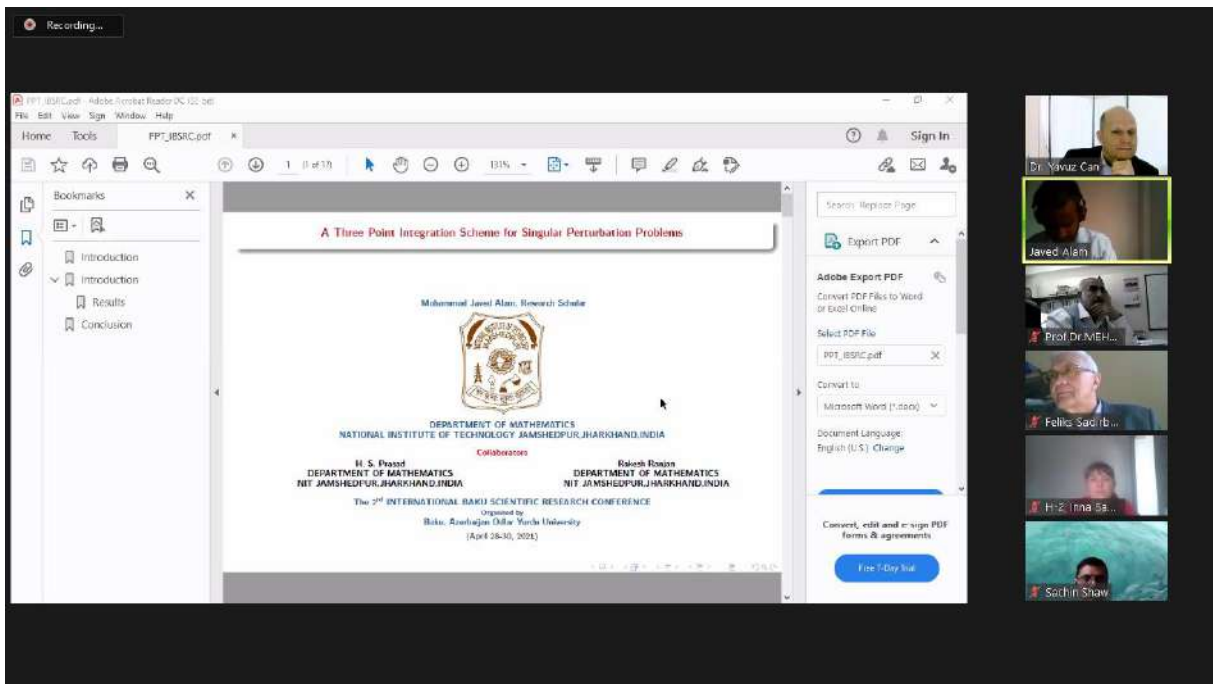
Recording...

PPT_IBSRC.pdf - Adobe Acrobat Reader DC (32-bit)
File Edit View Sign Window Help
Home Tools PPT_IBSRC.pdf ×
Sign In
1 (1 of 17) 135%

Bookmarks ×
Introduction
Introduction
Results
Conclusion

A Three Point Integration Scheme for Singular Perturbation Problems

Mohammad Javed Alam, Research Scholar

DEPARTMENT OF MATHEMATICS
NATIONAL INSTITUTE OF TECHNOLOGY JAMSHEDPUR,JHARKHAND,INDIA

Collaborators

H. S. Prasad
DEPARTMENT OF MATHEMATICS
NIT JAMSHEDPUR,JHARKHAND,INDIA

Rakesh Ranjan
DEPARTMENT OF MATHEMATICS
NIT JAMSHEDPUR,JHARKHAND,INDIA

The 2$^{nd}$ INTERNATIONAL BAKU SCIENTIFIC RESEARCH CONFERENCE
Organised by
Baku, Azerbaijan Odlar Yurdu University
(April 28-30, 2021)

Search 'Replace Page'
Export PDF
Adobe Export PDF
Convert PDF Files to Word or Excel Online
Select PDF File
PPT_IBSRC.pdf
Convert to
Microsoft Word (*.docx)
Document Language:
English (U.S.) Change
Convert, edit and e-sign PDF forms & agreements
Free 7-Day Trial

Dr. Yavuz Can
Javed Alam
Prof.Dr.MEH...
Feliks Sadirb...
H-Z. Inna Sa...
Sachin Shaw